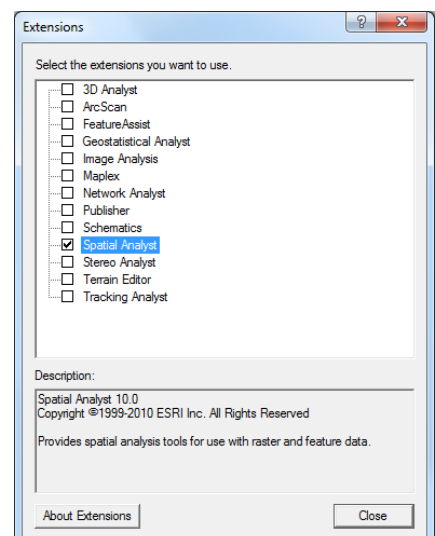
Extensions

?

X

Select the extensions you want to use.

3D Analyst
ArcScan
FeatureAssist
Geostatistical Analyst
Image Analysis
Maplex
Network Analyst
Publisher
Schematics
Spatial Analyst
Stereo Analyst
Terrain Editor
Tracking Analyst

Description:

Spatial Analyst 10.0
Copyright ©1999-2010 ESRI Inc. All Rights Reserved

Provides spatial analysis tools for use with raster and feature data.

About Extensions

Close